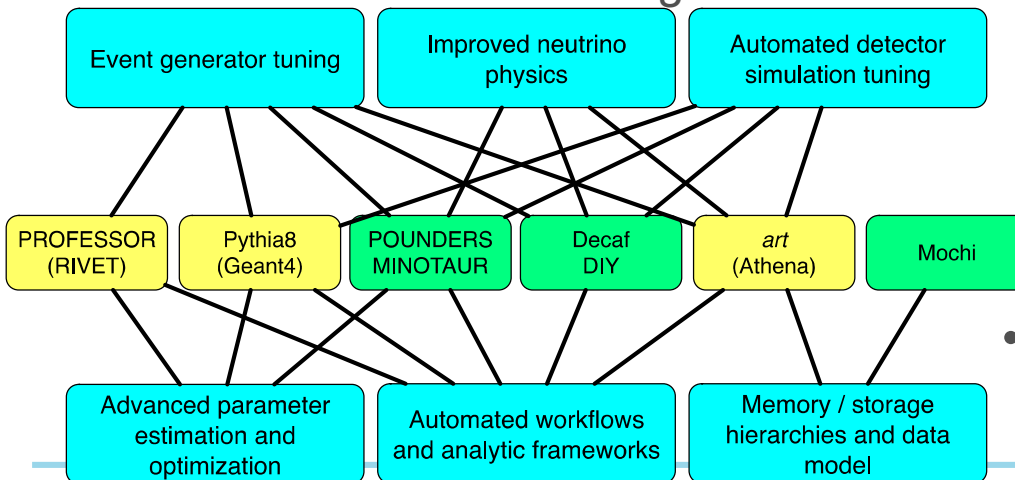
Event generator tuning

Improved neutrino physics

Automated detector simulation tuning

PROFESSOR (RIVET)

Pythia8 (Geant4)

POUNDERS MINOTAUR

Decaf DIY

art (Athena)

Mochi

Advanced parameter estimation and optimization

Automated workflows and analytic frameworks

Memory / storage hierarchies and data model